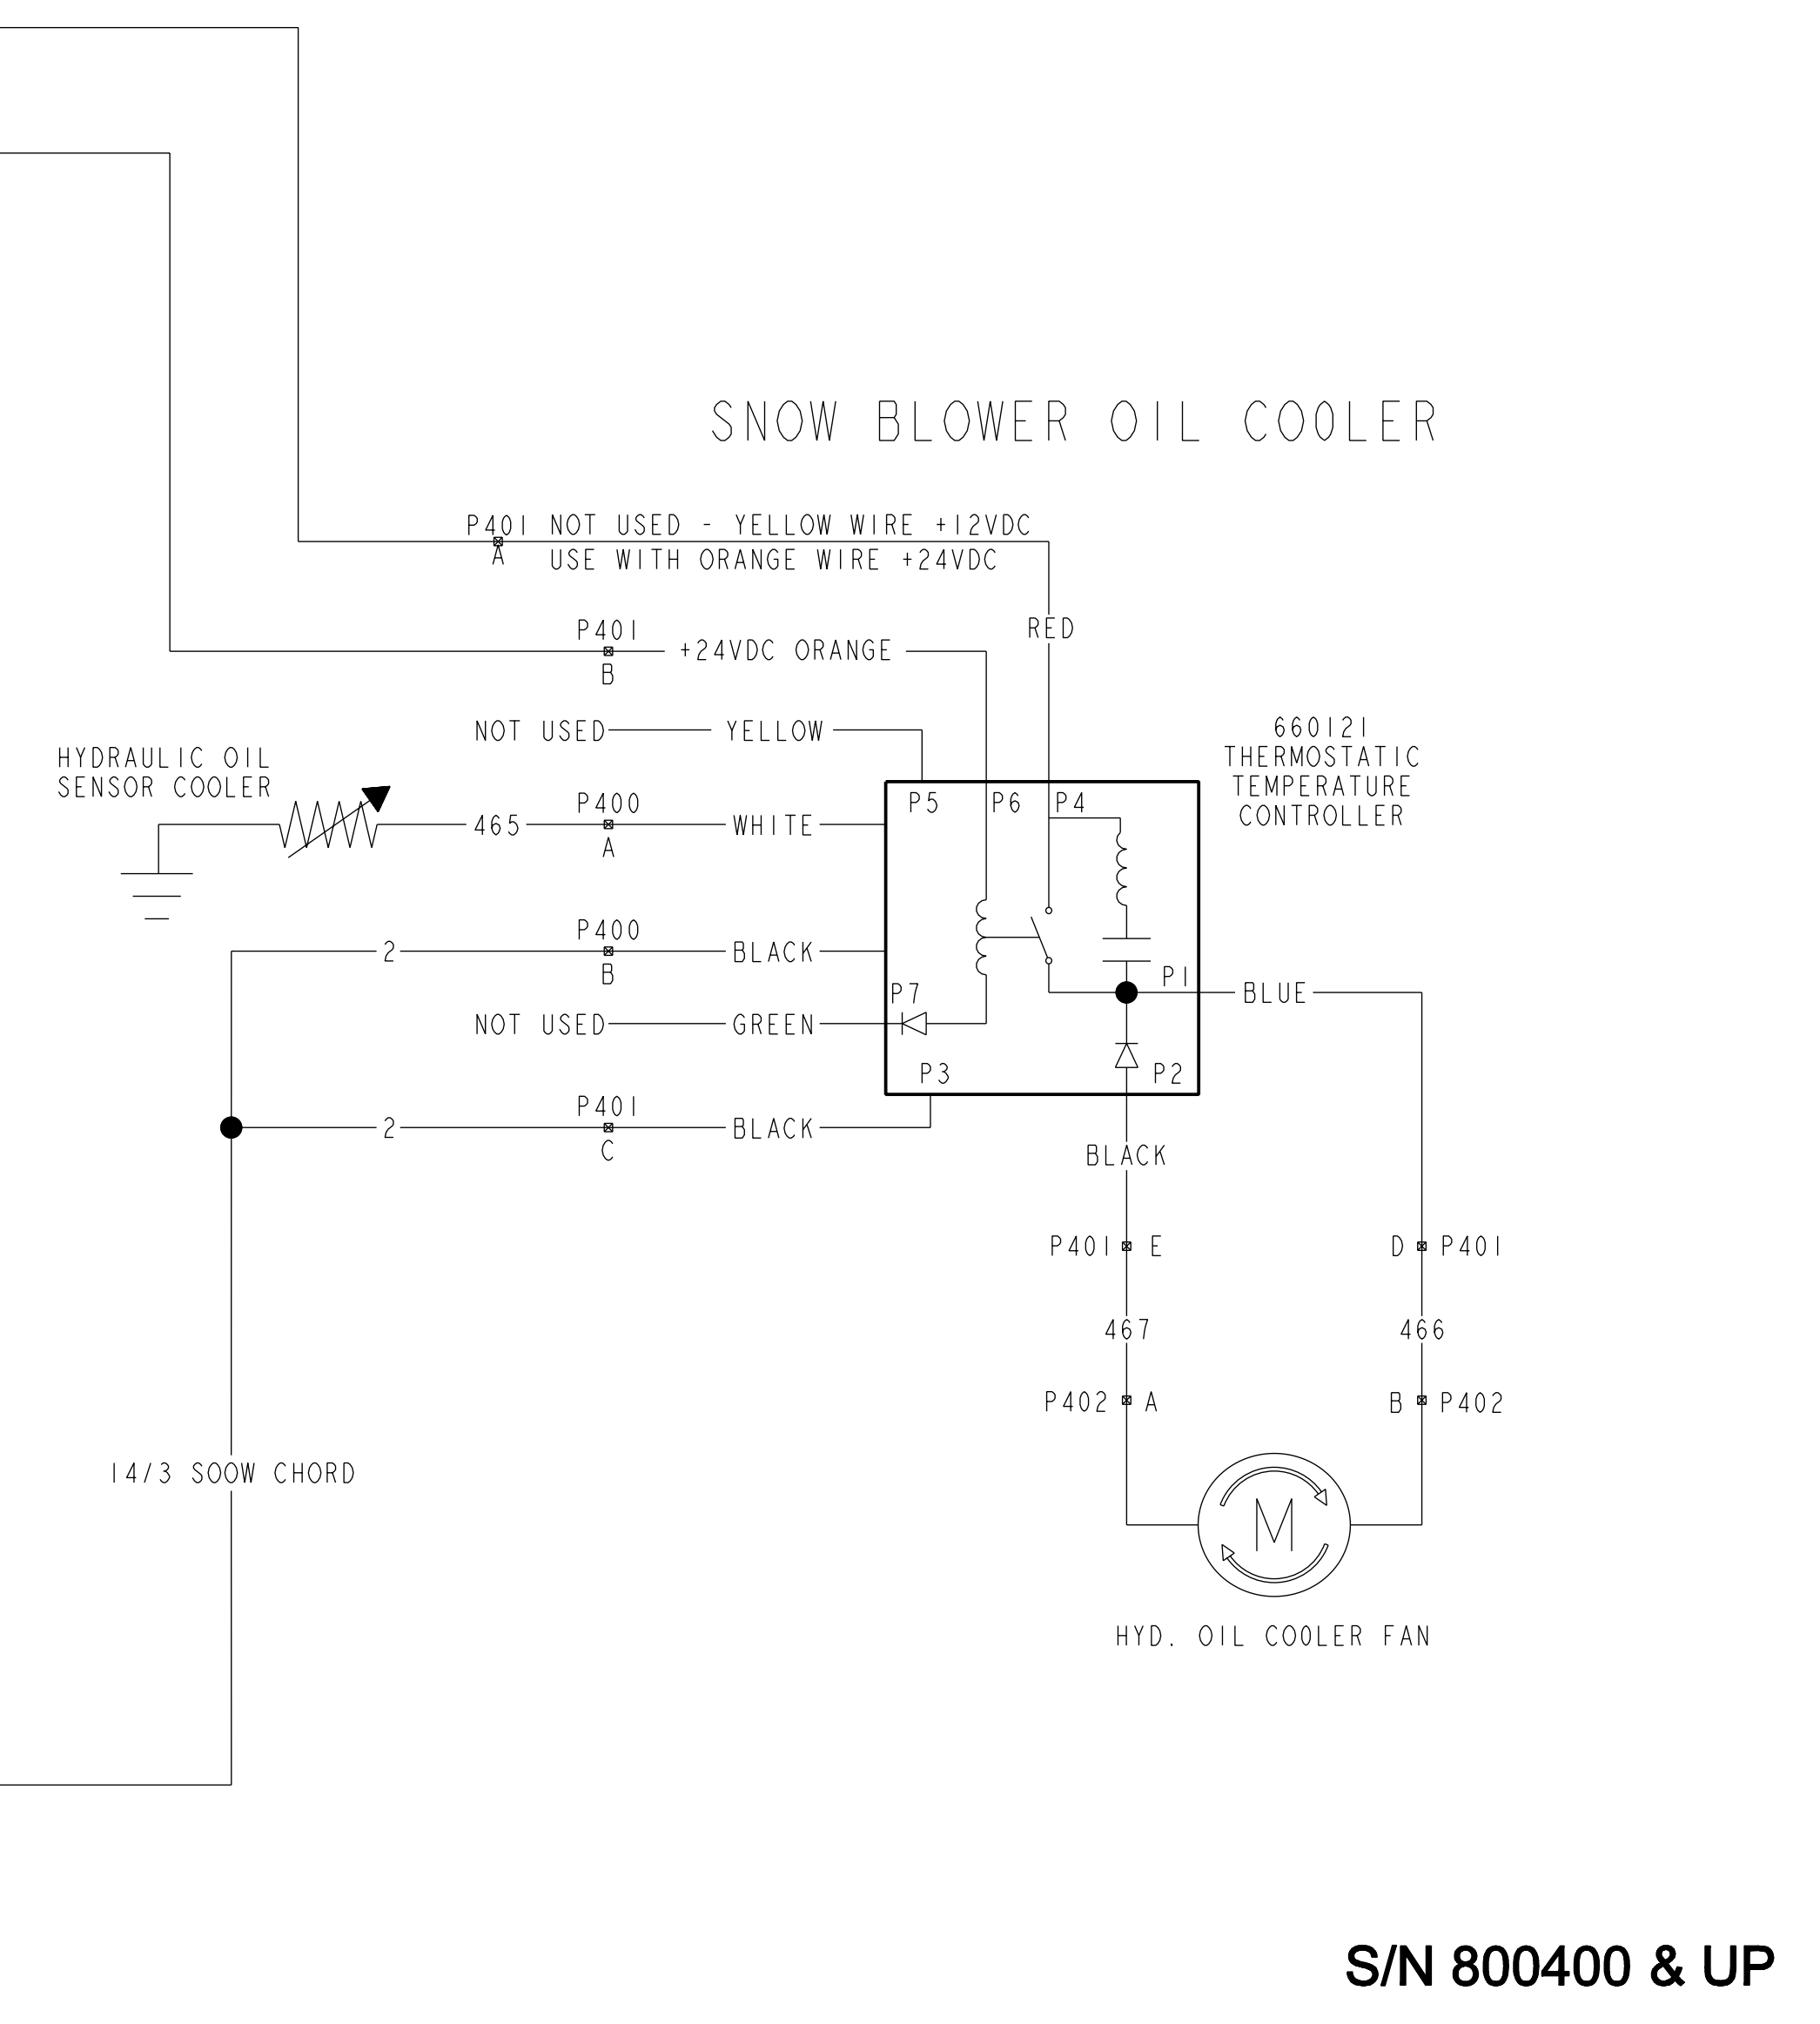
SNOW BLOWER OIL COOLER

P401 NOT USED - YELLOW WIRE +12VDC
A
USE WITH ORANGE WIRE +24VDC

P401
B
+24VDC ORANGE

RED

NOT USED YELLOW

660121
THERMOSTATIC
TEMPERATURE
CONTROLLER

HYDRAULIC OIL
SENSOR COOLER

465
P400
A
WHITE

P5 P6 P4

2
P400
B
BLACK

P1
BLUE

P7
NOT USED GREEN

P3 P2

2
P401
C
BLACK

BLACK

P401 E
D P401

467
466

P402 A
B P402

M

HYD. OIL COOLER FAN

14/3 SOOW CHORD

S/N 800400 & UP